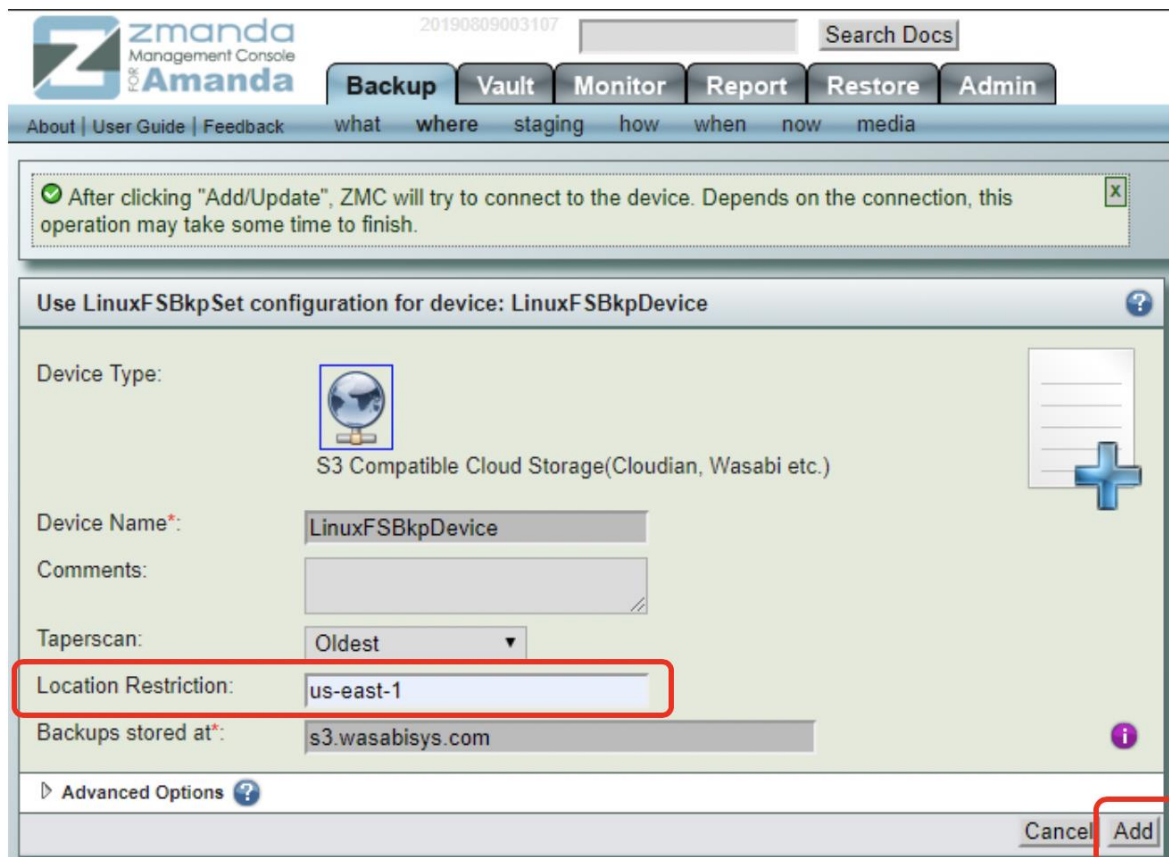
zmanda
Management Console
FOR Amanda

20190809003107

Search Docs

Backup Vault Monitor Report Restore Admin

About | User Guide | Feedback

what where staging how when now media

After clicking "Add/Update", ZMC will try to connect to the device. Depends on the connection, this operation may take some time to finish.

x

Use LinuxFSBkpSet configuration for device: LinuxFSBkpDevice

?

Device Type:

S3 Compatible Cloud Storage(Cloudian, Wasabi etc.)

Device Name*:

LinuxFSBkpDevice

Comments:

Taperscan:

Oldest

Location Restriction:

us-east-1

Backups stored at*:

s3.wasabisys.com

i

Advanced Options

Cancel

Add